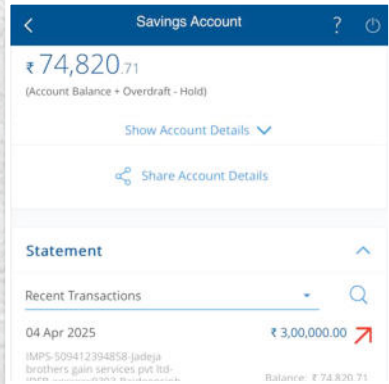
Savings Account

?

₹ 74,820.71

(Account Balance + Overdraft - Hold)

Show Account Details

Share Account Details

Statement

Recent Transactions

04 Apr 2025

₹ 3,00,000.00

IMPS-509412394858-Jadeja brothers gain services pvt ltd-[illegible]

Balance: ₹ 74,820.71